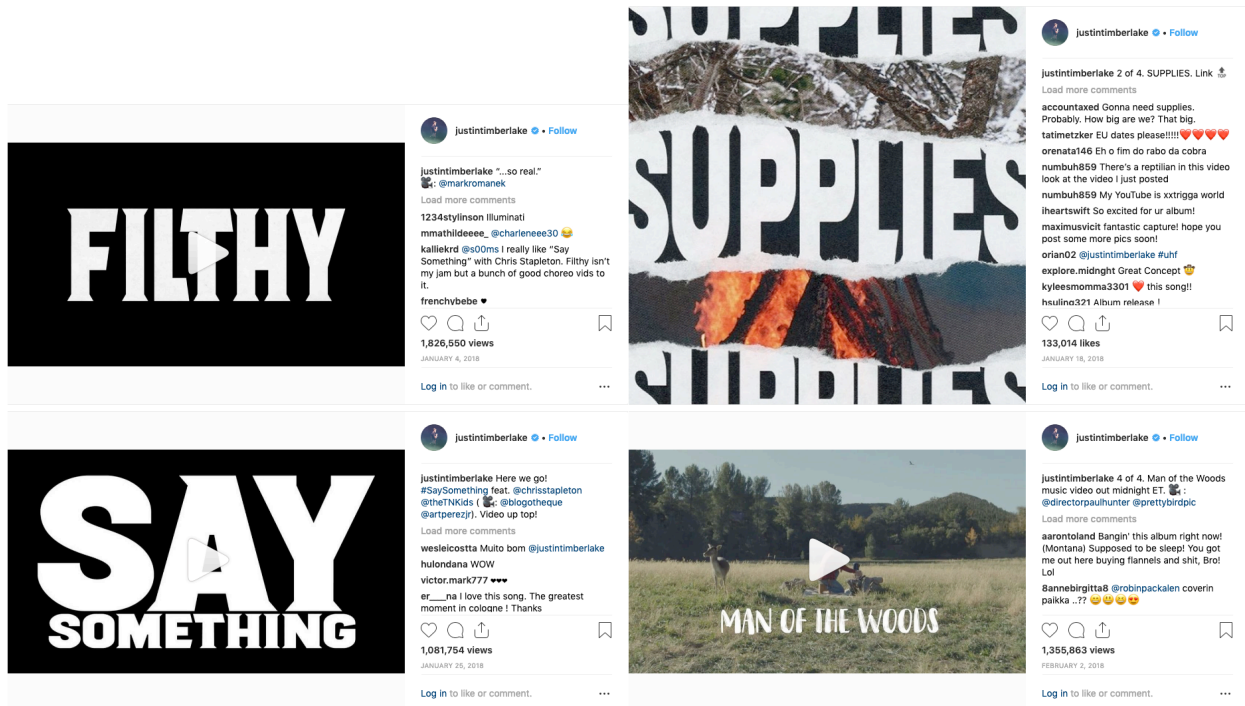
FILTHY

justintimberlake • Follow

justintimberlake "...so real." 🎥: @markromanek

Load more comments

1234stylinson Illuminati

mmathildeeee_ @charleneee30 😂

kalliekrd @s00ms I really like "Say Something" with Chris Stapleton. Filthy isn't my jam but a bunch of good choreo vids to it.

frenchybebe ♥

1,826,550 views

JANUARY 4, 2018

Log in to like or comment.

SUPPLIES

SUPPLIES

SUPPLIES

justintimberlake • Follow

justintimberlake 2 of 4. SUPPLIES. Link

Load more comments

accountaxed Gonna need supplies. Probably. How big are we? That big.

tatimetzker EU dates please!!!!!❤️❤️❤️❤️

orenata146 Eh o fim do rabo da cobra

numbuh859 There's a reptilian in this video look at the video I just posted

numbuh859 My YouTube is xxtrigga world

iheartswift So excited for ur album!

maximusvicit fantastic capture! hope you post some more pics soon!

orian02 @justintimberlake #uhf

explore.midnght Great Concept 🤠

kyleesmomma3301 ❤️ this song!!

hsuling321 Album release !

133,014 likes

JANUARY 18, 2018

Log in to like or comment.

SAY SOMETHING

justintimberlake • Follow

justintimberlake Here we go! #SaySomething feat. @chrisstapleton @theTNKids ( 🎥: @blogotheque @artperezjr). Video up top!

Load more comments

wesleicostta Muito bom @justintimberlake

hulondana WOW

victor.mark777 ♥♥♥

er___na I love this song. The greatest moment in cologne ! Thanks

1,081,754 views

JANUARY 25, 2018

Log in to like or comment.

MAN OF THE WOODS

justintimberlake • Follow

justintimberlake 4 of 4. Man of the Woods music video out midnight ET. 🎥 : @directorpaulhunter @prettybirdpic

Load more comments

aarontoland Bangin' this album right now! (Montana) Supposed to be sleep! You got me out here buying flannels and shit, Bro! Lol

8annebirgitta8 @robinpackalen coverin paikka ..?? 😀😀😀😍

1,355,863 views

FEBRUARY 2, 2018

Log in to like or comment.